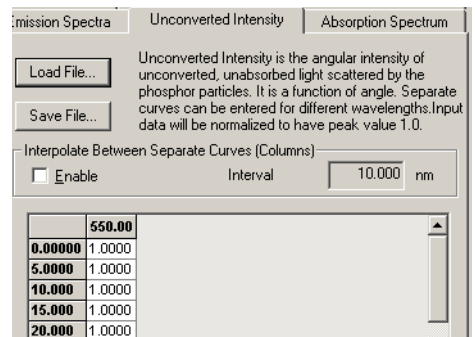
:mission Spectra | Unconverted Intensity | Absorption Spectrum

Load File...

Save File...

Unconverted Intensity is the angular intensity of unconverted, unabsorbed light scattered by the phosphor particles. It is a function of angle. Separate curves can be entered for different wavelengths.Input data will be normalized to have peak value 1.0.

Interpolate Between Separate Curves (Columns)

Enable

Interval 10.000 nm

| | 550.00 |
|---|---|
| 0.00000 | 1.0000 |
| 5.0000 | 1.0000 |
| 10.000 | 1.0000 |
| 15.000 | 1.0000 |
| 20.000 | 1.0000 |